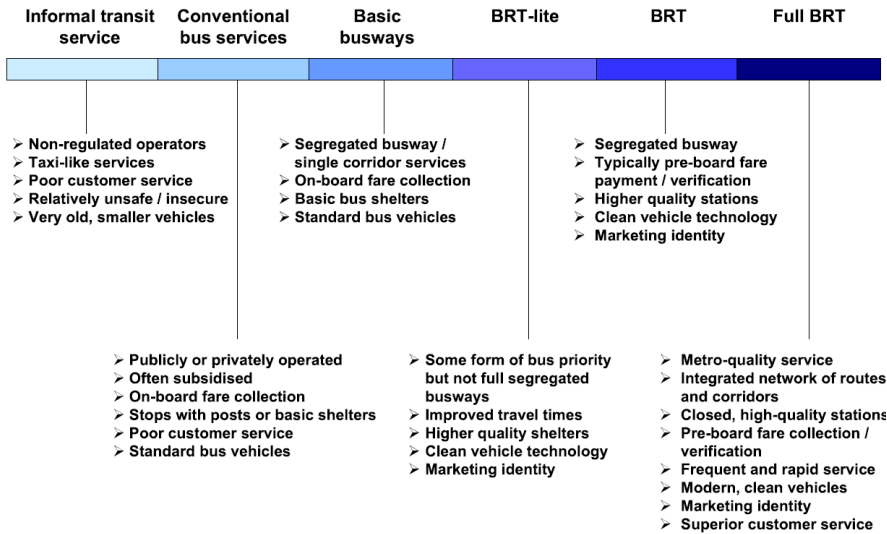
Informal transit service

Conventional bus services

Basic busways

BRT-lite

BRT

Full BRT

➢ Non-regulated operators
➢ Taxi-like services
➢ Poor customer service
➢ Relatively unsafe / insecure
➢ Very old, smaller vehicles

➢ Segregated busway / single corridor services
➢ On-board fare collection
➢ Basic bus shelters
➢ Standard bus vehicles

➢ Segregated busway
➢ Typically pre-board fare payment / verification
➢ Higher quality stations
➢ Clean vehicle technology
➢ Marketing identity

➢ Publicly or privately operated
➢ Often subsidised
➢ On-board fare collection
➢ Stops with posts or basic shelters
➢ Poor customer service
➢ Standard bus vehicles

➢ Some form of bus priority but not full segregated busways
➢ Improved travel times
➢ Higher quality shelters
➢ Clean vehicle technology
➢ Marketing identity

➢ Metro-quality service
➢ Integrated network of routes and corridors
➢ Closed, high-quality stations
➢ Pre-board fare collection / verification
➢ Frequent and rapid service
➢ Modern, clean vehicles
➢ Marketing identity
➢ Superior customer service